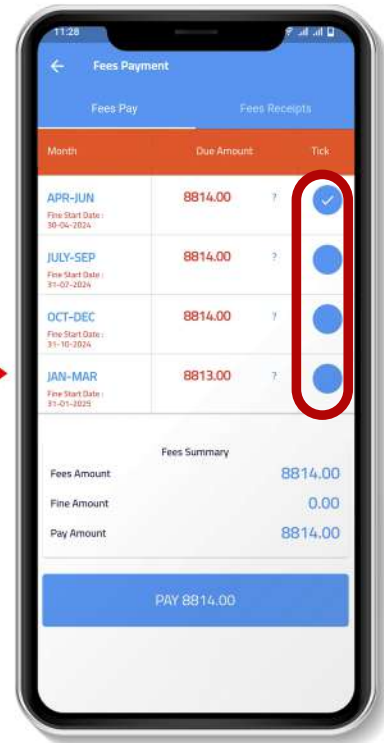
11:28

Fees Payment

Fees Pay | Fees Receipts

| Month | Due Amount | Tick |
|---|---|---|
| APR-JUN Fine Start Date : 30-04-2024 | 8814.00 ? | ✓ |
| JULY-SEP Fine Start Date : 31-07-2024 | 8814.00 ? | |
| OCT-DEC Fine Start Date : 31-10-2024 | 8814.00 ? | |
| JAN-MAR Fine Start Date : 31-01-2025 | 8813.00 ? | |

Fees Summary

Fees Amount 8814.00

Fine Amount 0.00

Pay Amount 8814.00

PAY 8814.00